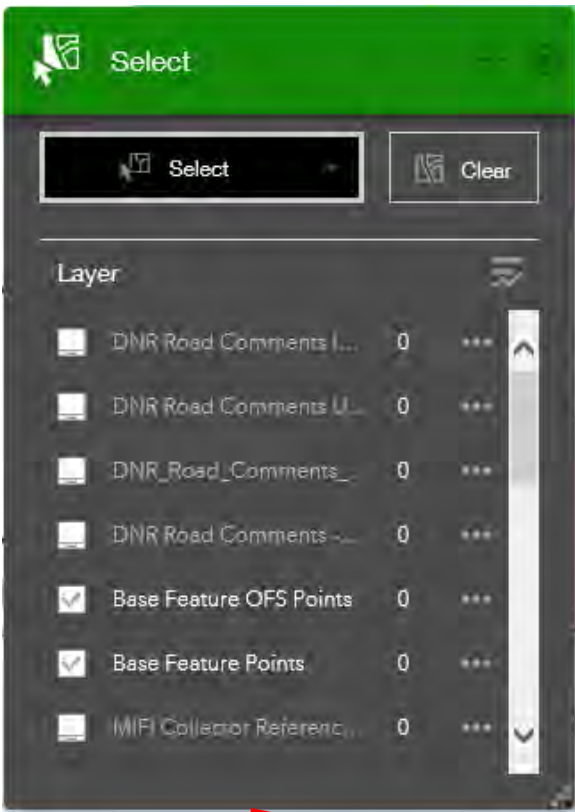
Select

Select

Clear

Layer

DNR Road Comments I... 0 •••

DNR Road Comments U... 0 •••

DNR_Road_Comments_... 0 •••

DNR Road Comments -... 0 •••

Base Feature OFS Points 0 •••

Base Feature Points 0 •••

MIFI Collector Referenc... 0 •••